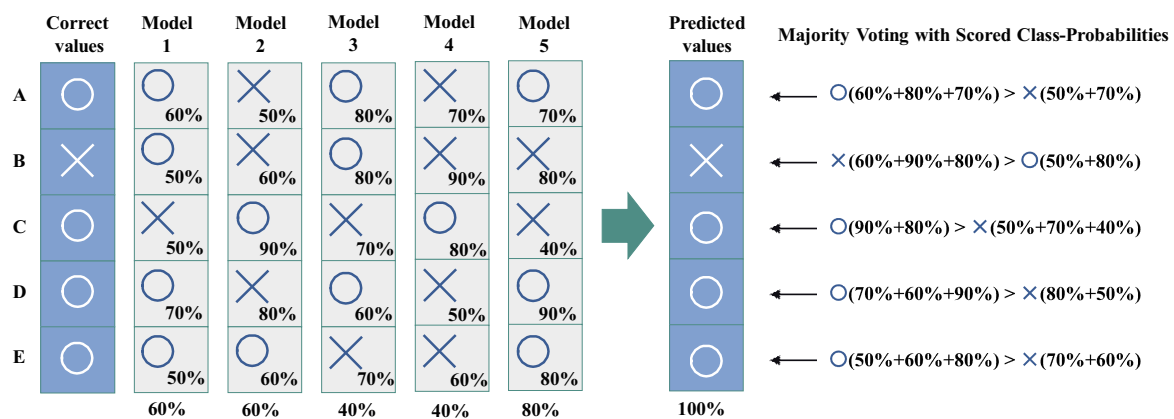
Correct values

Model 1

Model 2

Model 3

Model 4

Model 5

Predicted values

Majority Voting with Scored Class-Probabilities

A

B

C

D

E

○ 60% 50% 90% 70% 50%

60% 60% 40% 40% 80%

100%

| | Correct values | Model 1 | Model 2 | Model 3 | Model 4 | Model 5 | Predicted values |
|---|---|---|---|---|---|---|---|
| A | ○ | ○ 60% | × 50% | ○ 80% | × 70% | ○ 70% | ○ |
| B | × | ○ 50% | × 60% | ○ 80% | × 90% | × 80% | × |
| C | ○ | × 50% | ○ 90% | × 70% | ○ 80% | × 40% | ○ |
| D | ○ | ○ 70% | × 80% | ○ 60% | × 50% | ○ 90% | ○ |
| E | ○ | ○ 50% | ○ 60% | × 70% | × 60% | ○ 80% | ○ |
| | | 60% | 60% | 40% | 40% | 80% | 100% |

○(60%+80%+70%) > ×(50%+70%)

×(60%+90%+80%) > ○(50%+80%)

○(90%+80%) > ×(50%+70%+40%)

○(70%+60%+90%) > ×(80%+50%)

○(50%+60%+80%) > ×(70%+60%)